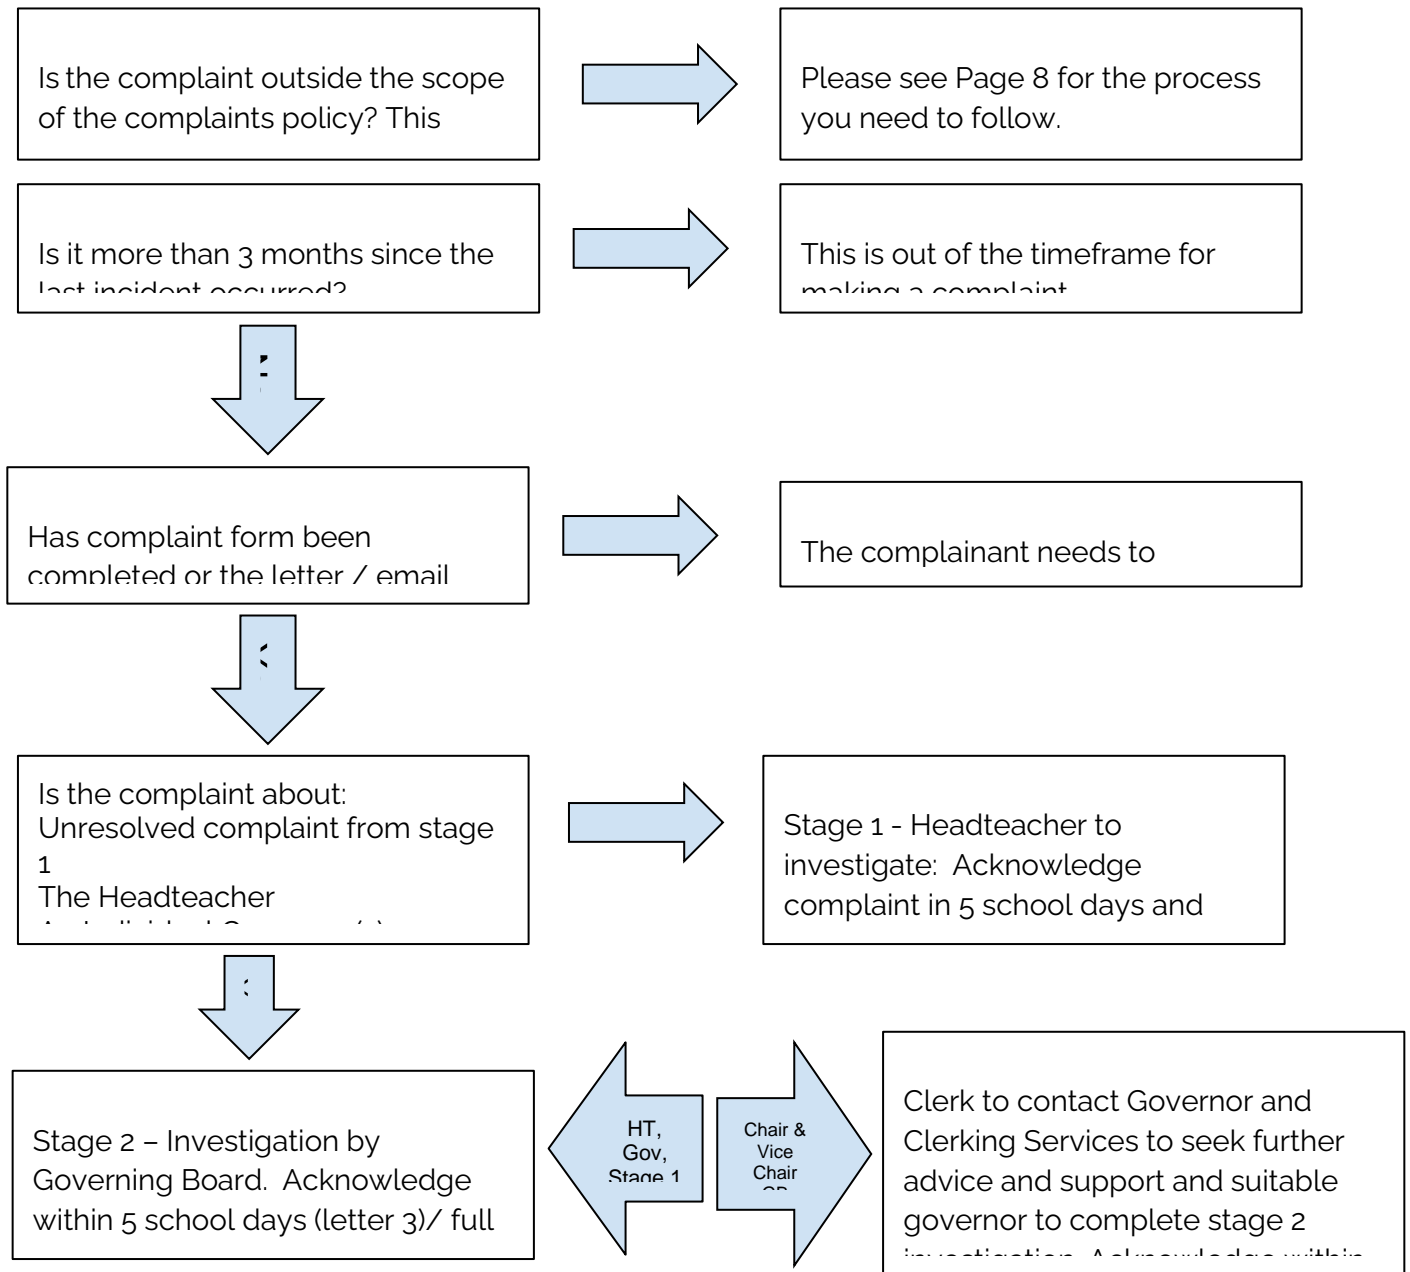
Is the complaint outside the scope of the complaints policy? This

Please see Page 8 for the process you need to follow.

Is it more than 3 months since the last incident occurred?

This is out of the timeframe for making a complaint

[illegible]

Has complaint form been completed or the letter / email

The complainant needs to

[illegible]

Is the complaint about:
Unresolved complaint from stage 1
The Headteacher
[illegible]

Stage 1 - Headteacher to investigate: Acknowledge complaint in 5 school days and

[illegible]

Stage 2 – Investigation by Governing Board. Acknowledge within 5 school days (letter 3)/ full

HT, Gov, Stage 1

Chair & Vice Chair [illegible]

Clerk to contact Governor and Clerking Services to seek further advice and support and suitable governor to complete stage 2 investigation. Acknowledge within